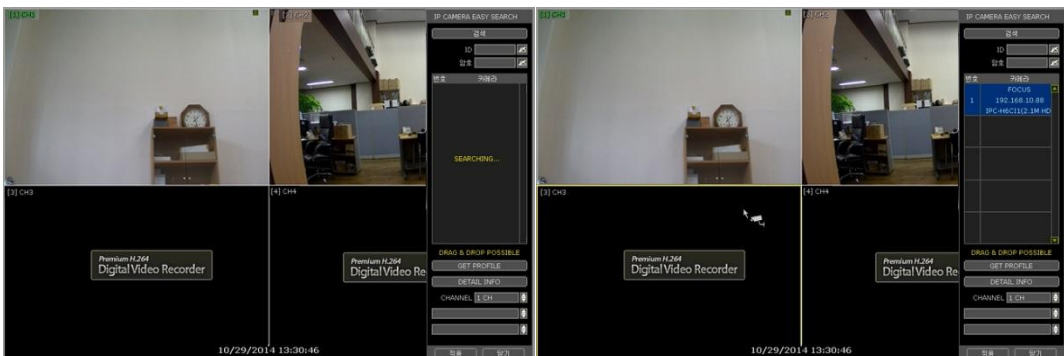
[1] CH1

[2] CH2

IP CAMERA EASY SEARCH

검색

ID

암호

번호

카메라

SEARCHING...

[3] CH3

[4] CH4

Premium H.264
Digital Video Recorder

Premium H.264
Digital Video Re

DRAG & DROP POSSIBLE

GET PROFILE

DETAIL INFO

CHANNEL 1 CH

10/29/2014 13:30:46

적용

닫기

[1] CH1

[2] CH2

IP CAMERA EASY SEARCH

검색

ID

암호

번호

카메라

1

FOCUS
192.168.10.88
IPC-H6CI1(2.1M HD

[3] CH3

[4] CH4

Premium H.264
Digital Video Recorder

Premium H.264
Digital Video Re

DRAG & DROP POSSIBLE

GET PROFILE

DETAIL INFO

CHANNEL 1 CH

10/29/2014 13:30:46

적용

닫기